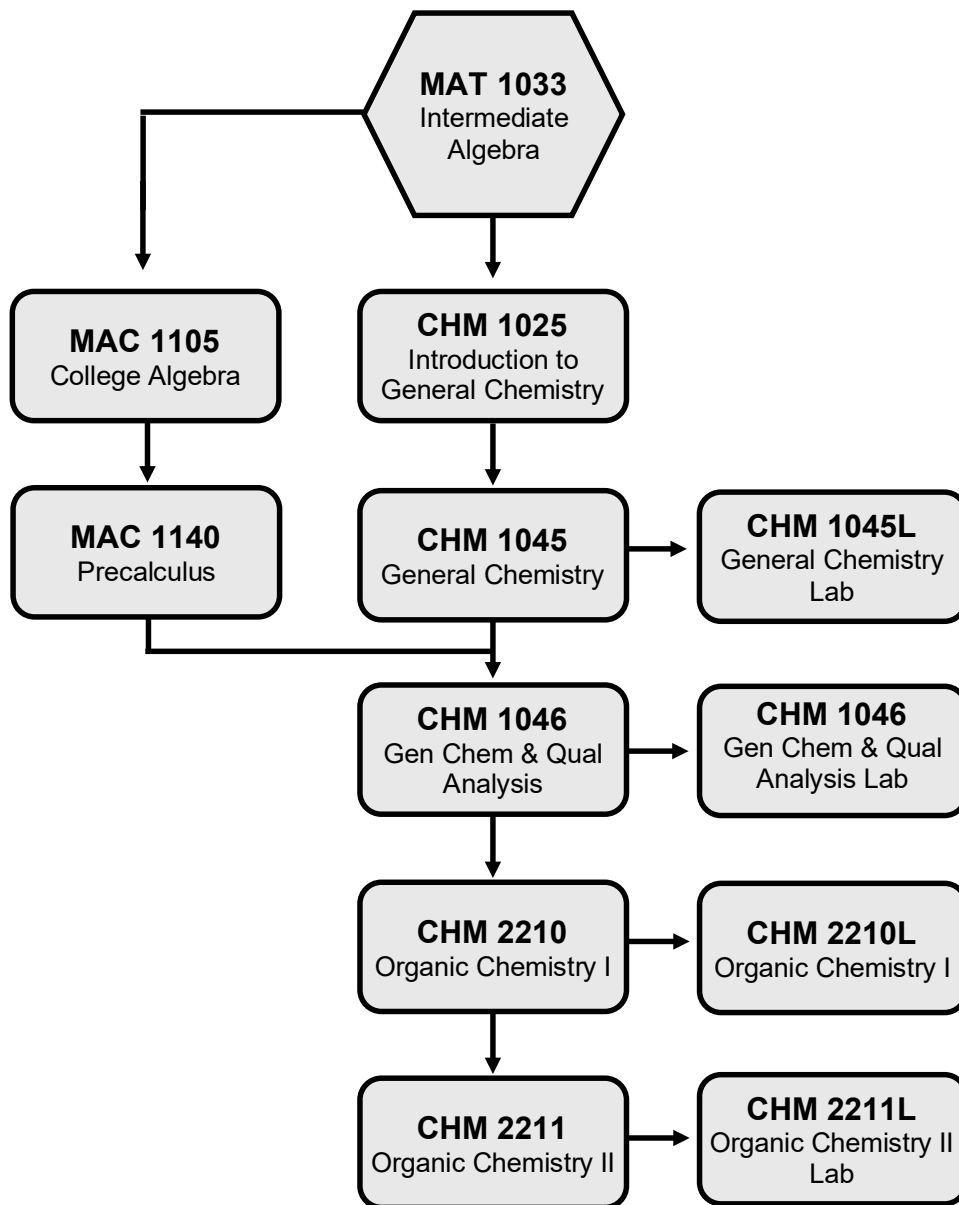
MAT 1033
Intermediate Algebra

MAC 1105
College Algebra

CHM 1025
Introduction to General Chemistry

MAC 1140
Precalculus

CHM 1045
General Chemistry

CHM 1045L
General Chemistry Lab

CHM 1046
Gen Chem & Qual Analysis

CHM 1046
Gen Chem & Qual Analysis Lab

CHM 2210
Organic Chemistry I

CHM 2210L
Organic Chemistry I

CHM 2211
Organic Chemistry II

CHM 2211L
Organic Chemistry II Lab